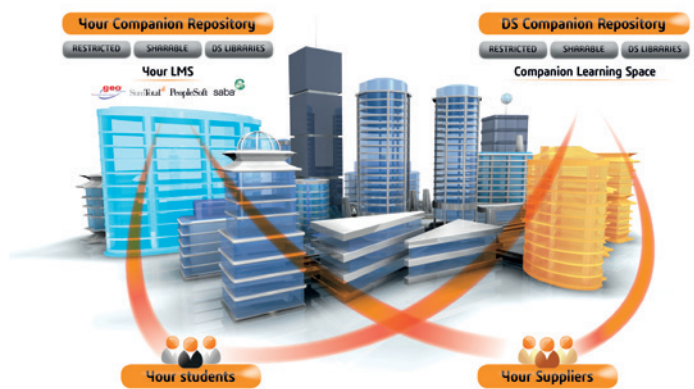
Your Companion Repository

RESTRICTED SHARABLE DS LIBRARIES

Your LMS

geo SumTotal PeopleSoft saba

DS Companion Repository

RESTRICTED SHARABLE DS LIBRARIES

Companion Learning Space

Your students

Your Suppliers